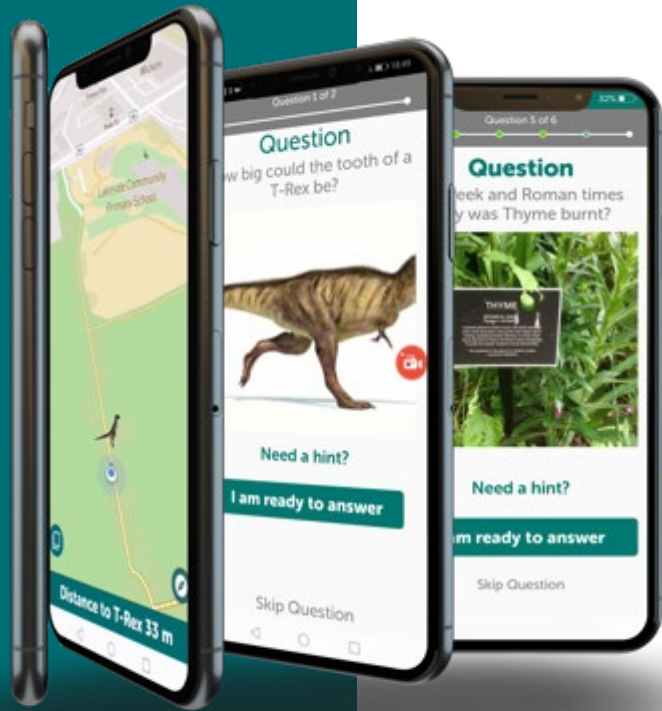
Lakeside Community Primary School

Distance to T-Rex 33 m

Question 1 of 2

Question

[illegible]w big could the tooth of a T-Rex be?

Need a hint?

I am ready to answer

Skip Question

32%

Question 5 of 6

Question

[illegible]eek and Roman times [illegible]y was Thyme burnt?

THYME

Need a hint?

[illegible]m ready to answer

Skip Question